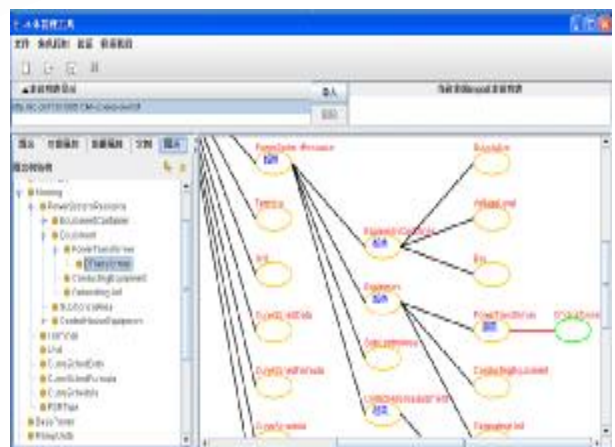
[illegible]

文件 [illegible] 设置 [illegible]

导入

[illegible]

PowerSystemResource

Terminal

Unit

EquipmentContainer

Equipment

Substation

VoltageLevel

Bay

PowerTransformer

ConductingEquipment

Naming

PowerSystemResource

EquipmentContainer

Equipment

PowerTransformer

ConductingEquipment

Unit